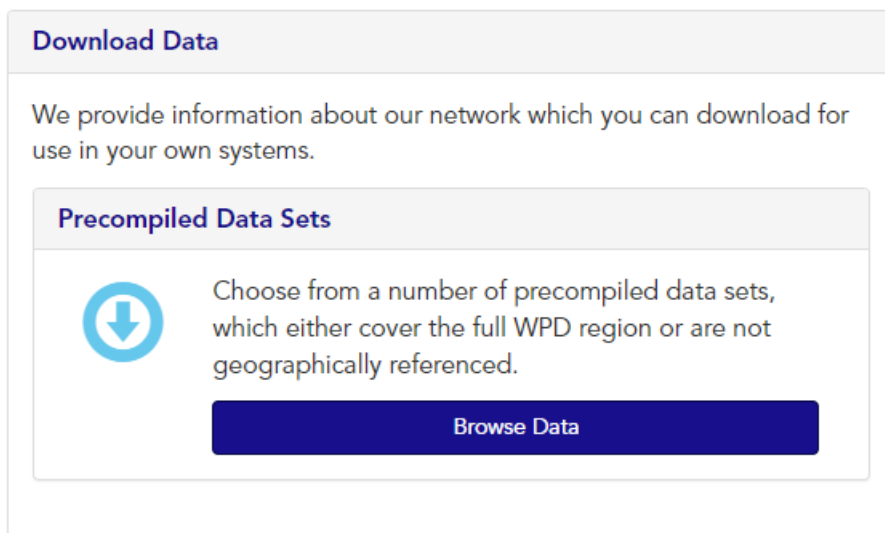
Download Data

We provide information about our network which you can download for use in your own systems.

Precompiled Data Sets

Choose from a number of precompiled data sets, which either cover the full WPD region or are not geographically referenced.

Browse Data